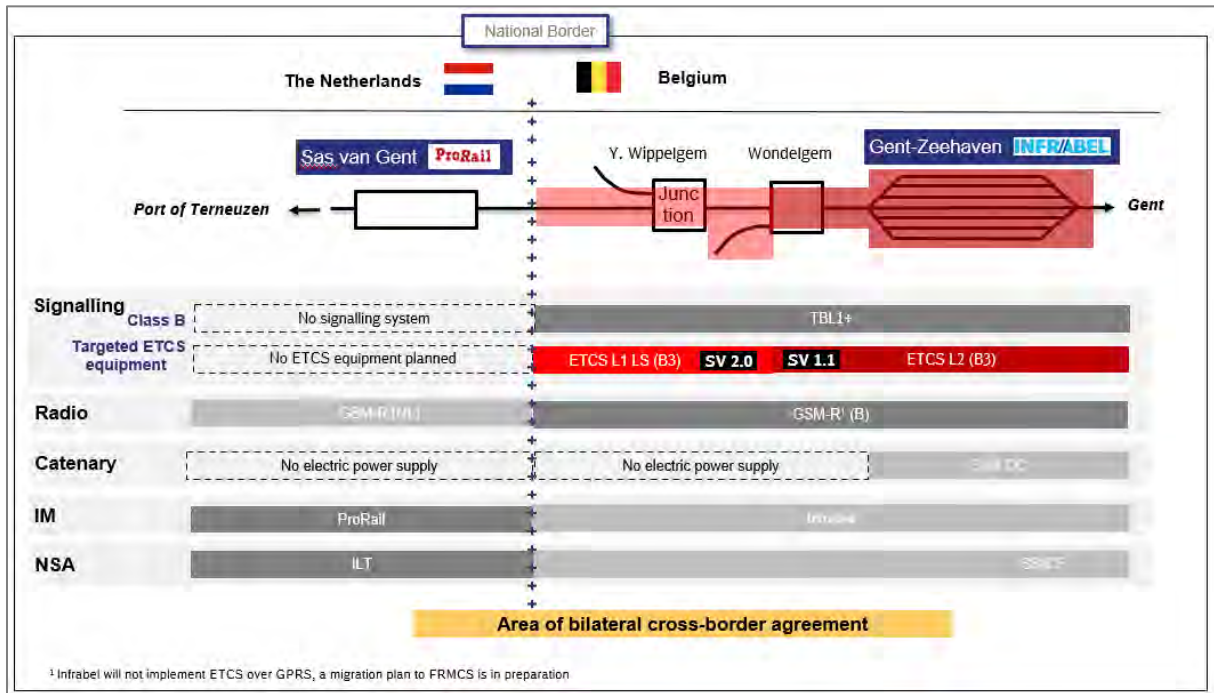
National Border

The Netherlands

Belgium

Sas van Gent ProRail

Y. Wippelgem

Wondelgem

Gent-Zeehaven INFRABEL

Port of Terneuzen

Junction

Gent

Signalling

Class B

No signalling system

TBL1+

Targeted ETCS equipment

No ETCS equipment planned

ETCS L1 LS (B3)

SV 2.0

SV 1.1

ETCS L2 (B3)

Radio

GSM-R (NL)

GSM-R¹ (B)

Catenary

No electric power supply

No electric power supply

3kV DC

IM

ProRail

Infrabel

NSA

ILT

SSICF

Area of bilateral cross-border agreement

¹ Infrabel will not implement ETCS over GPRS, a migration plan to FRMCS is in preparation